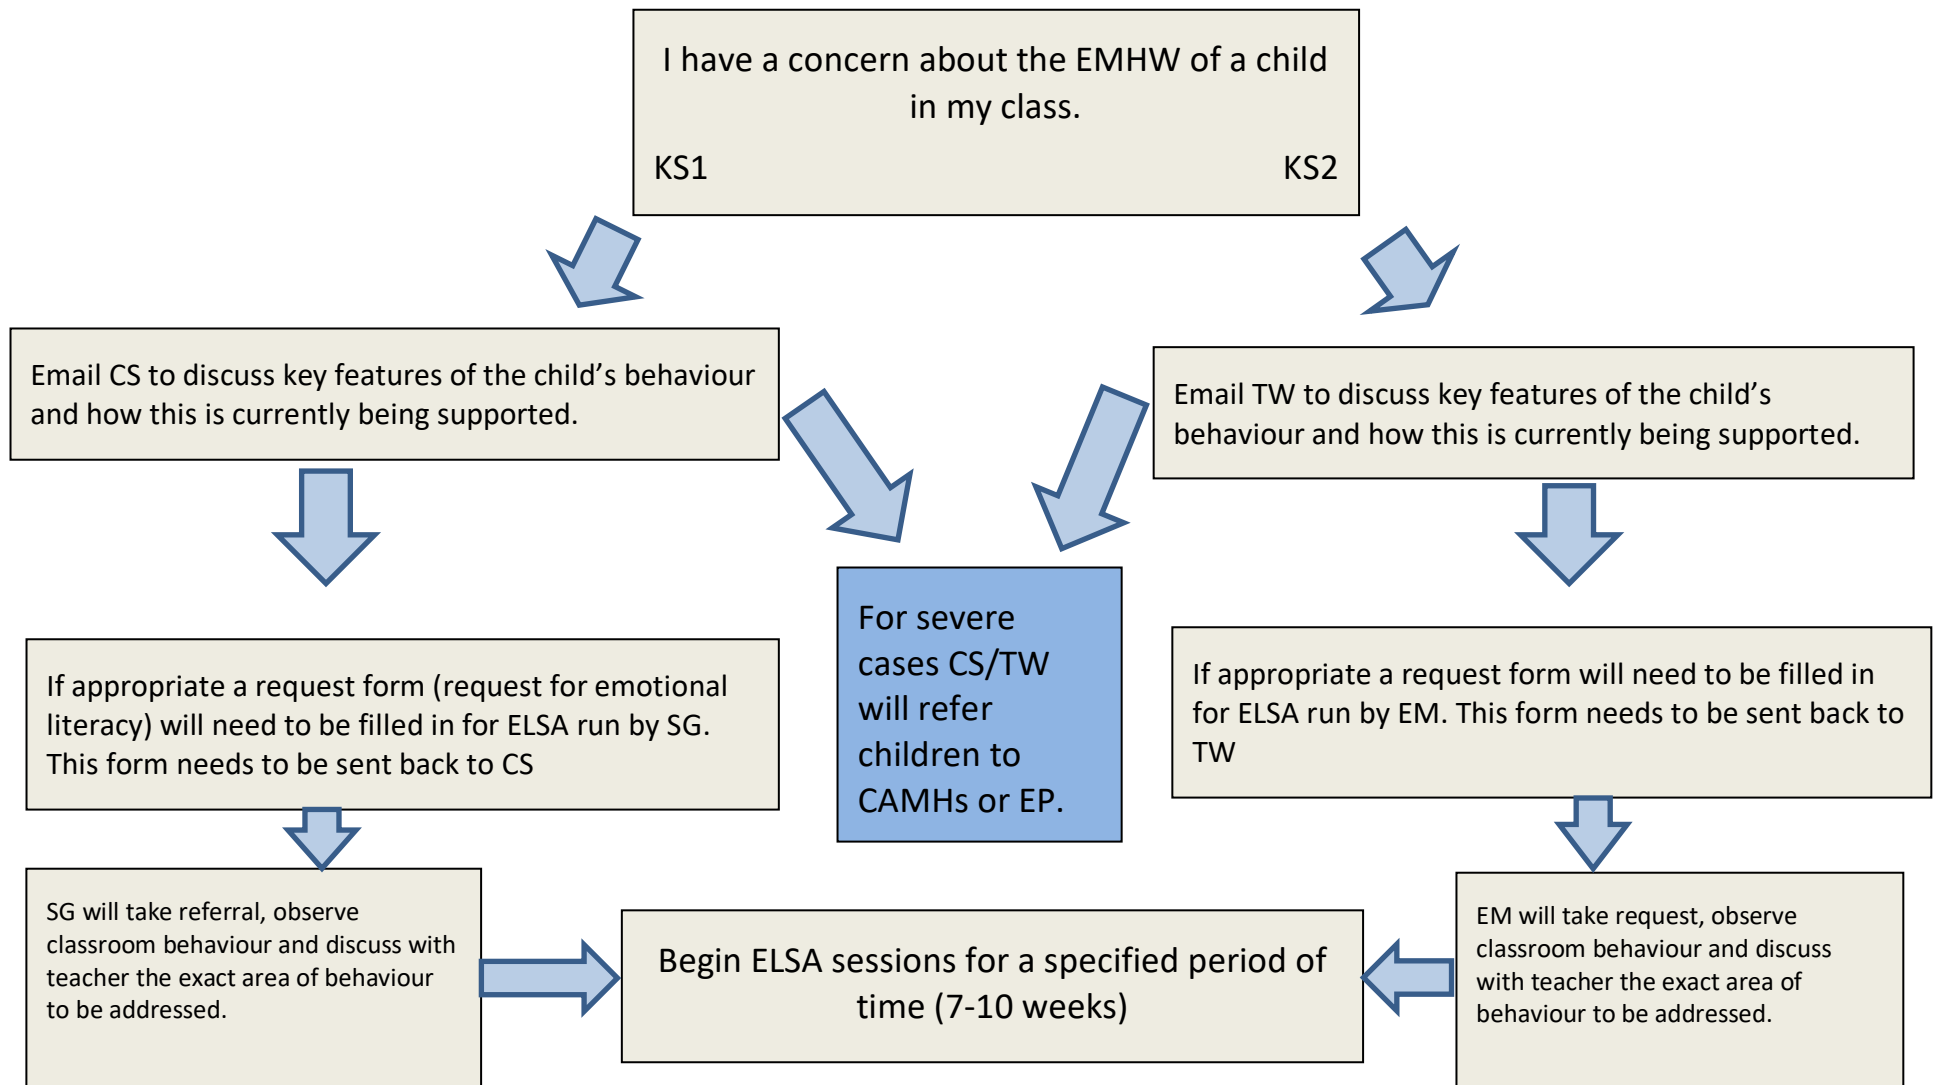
I have a concern about the EMHW of a child in my class.

KS1

KS2

Email CS to discuss key features of the child’s behaviour and how this is currently being supported.

Email TW to discuss key features of the child’s behaviour and how this is currently being supported.

For severe cases CS/TW will refer children to CAMHs or EP.

If appropriate a request form (request for emotional literacy) will need to be filled in for ELSA run by SG. This form needs to be sent back to CS

If appropriate a request form will need to be filled in for ELSA run by EM. This form needs to be sent back to TW

SG will take referral, observe classroom behaviour and discuss with teacher the exact area of behaviour to be addressed.

Begin ELSA sessions for a specified period of time (7-10 weeks)

EM will take request, observe classroom behaviour and discuss with teacher the exact area of behaviour to be addressed.